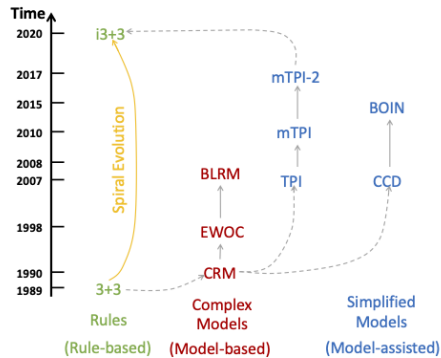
Time

2020
2017
2015
2010
2008
2007
1998
1990
1989

i3+3

Spiral Evolution

3+3

BLRM

EWOC

CRM

mTPI-2

mTPI

TPI

BOIN

CCD

Rules
(Rule-based)

Complex Models
(Model-based)

Simplified Models
(Model-assisted)